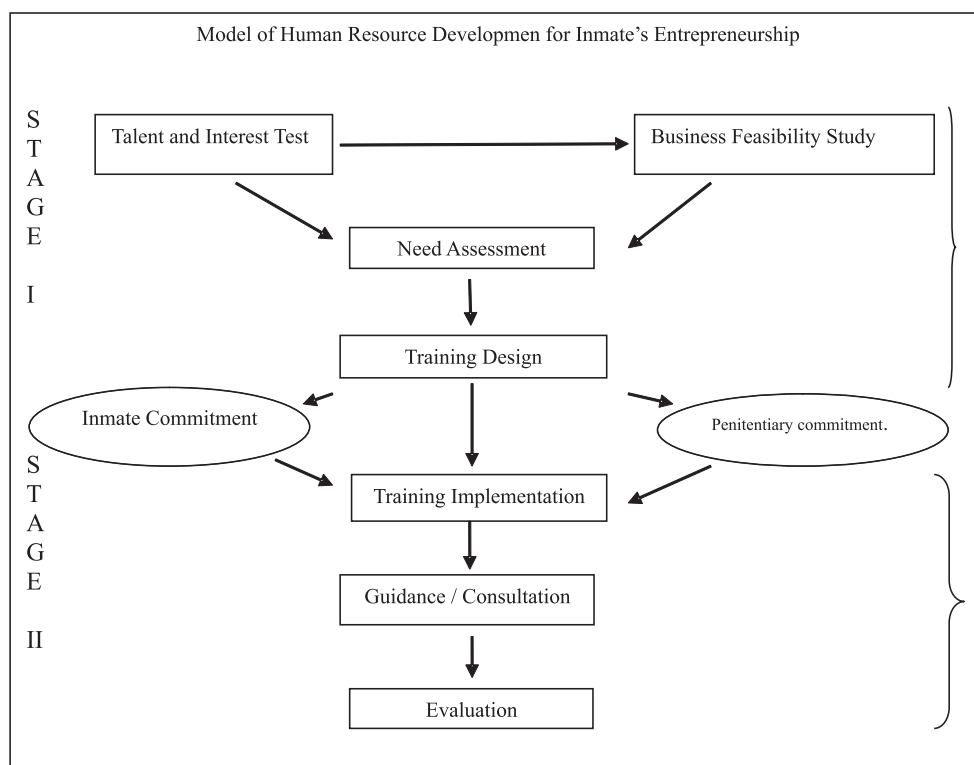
Model of Human Resource Developmen for Inmate's Entrepreneurship

STAGE I

Talent and Interest Test

Business Feasibility Study

Need Assessment

Training Design

Inmate Commitment

Penitentiary commitment.

STAGE II

Training Implementation

Guidance / Consultation

Evaluation